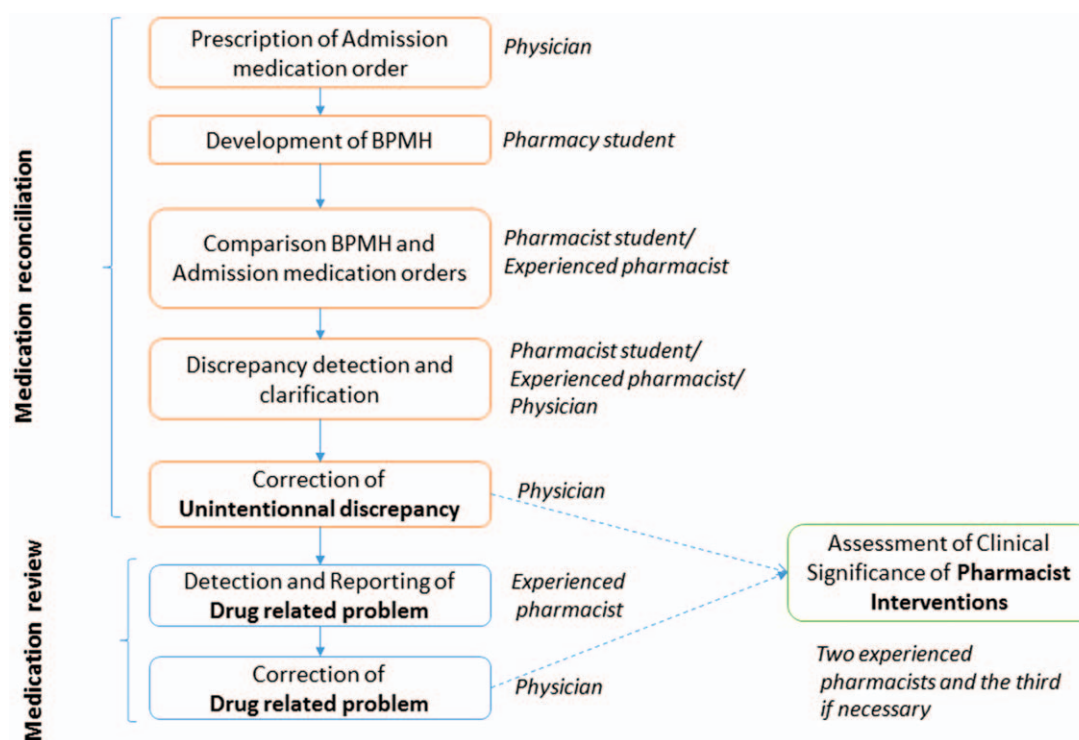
Medication reconciliation

Prescription of Admission medication order

Physician

Development of BPMH

Pharmacy student

Comparison BPMH and Admission medication orders

Pharmacist student/ Experienced pharmacist

Discrepancy detection and clarification

Pharmacist student/ Experienced pharmacist/ Physician

Correction of **Unintentionnal discrepancy**

Physician

Medication review

Detection and Reporting of **Drug related problem**

Experienced pharmacist

Correction of **Drug related problem**

Physician

Assessment of Clinical Significance of **Pharmacist Interventions**

Two experienced pharmacists and the third if necessary